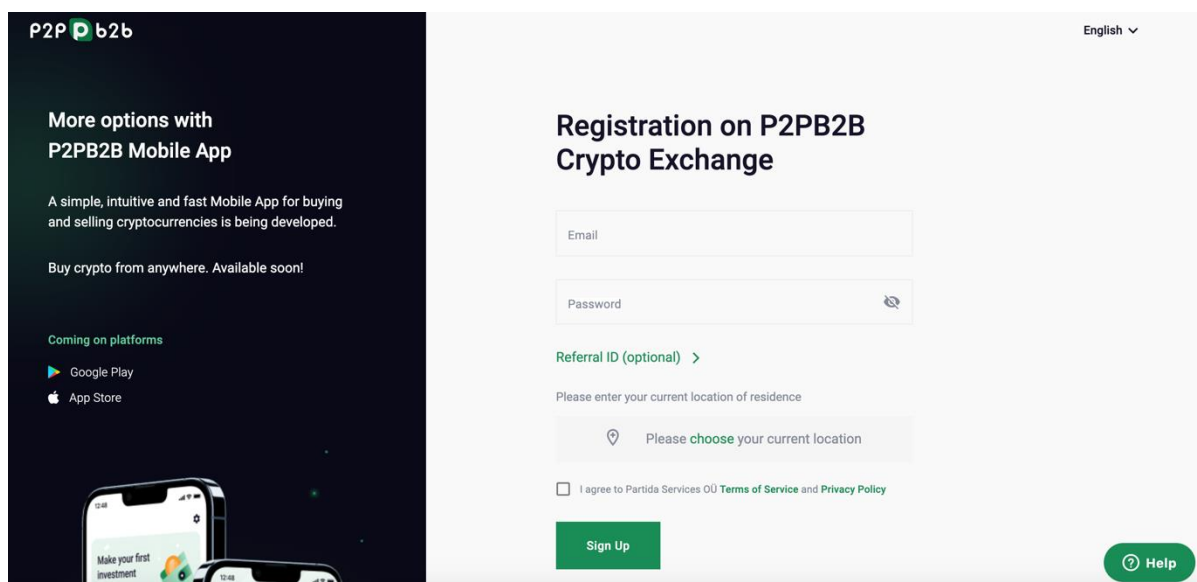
P2P P b2b

More options with P2PB2B Mobile App

A simple, intuitive and fast Mobile App for buying and selling cryptocurrencies is being developed.

Buy crypto from anywhere. Available soon!

Coming on platforms

Google Play

App Store

12:48

Make your first investment

12:48

English

Registration on P2PB2B Crypto Exchange

Email

Password

Referral ID (optional) >

Please enter your current location of residence

Please choose your current location

I agree to Partida Services OÜ Terms of Service and Privacy Policy

Sign Up

Help